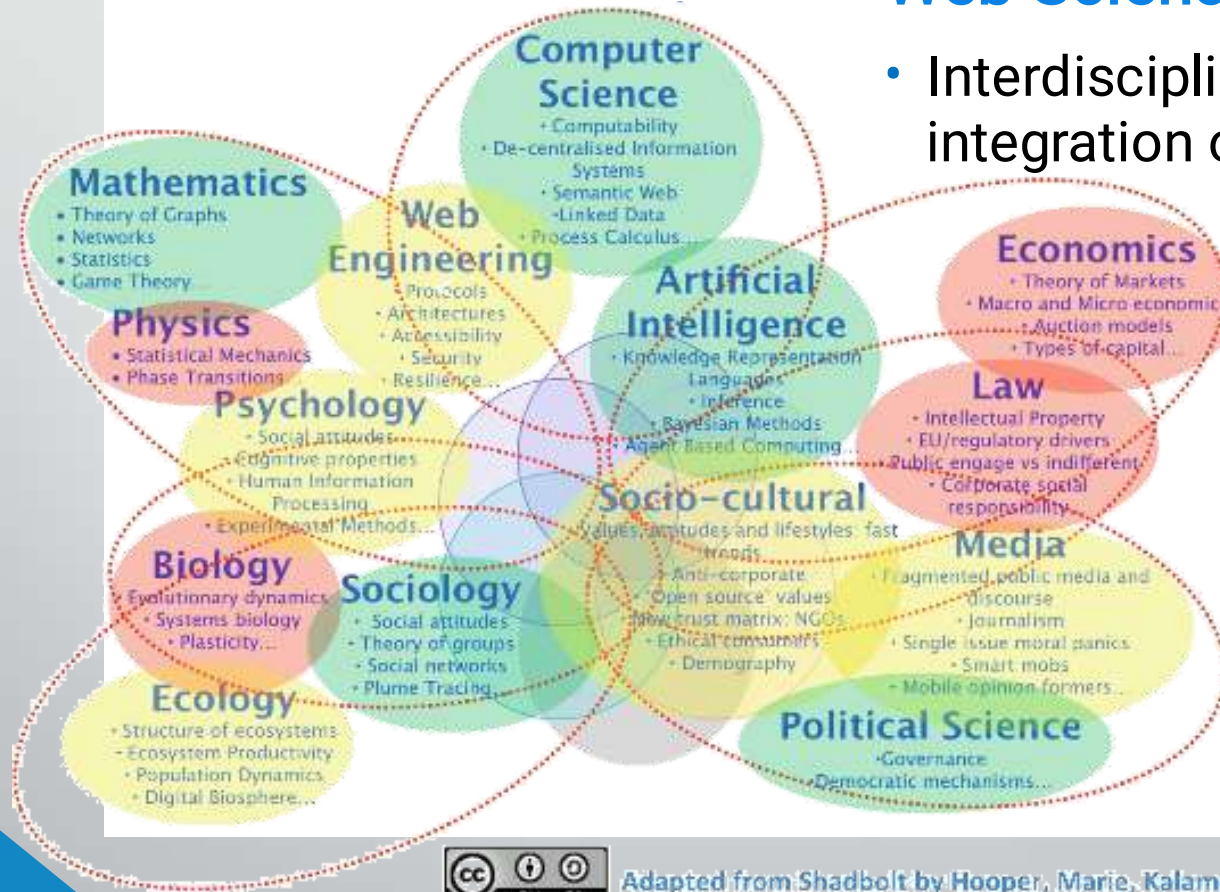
Web Science

• Interdiscipli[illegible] integration o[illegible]

Computer Science
• Computability
• De-centralised Information Systems
• Semantic Web
• Linked Data
• Process Calculus...

Mathematics
• Theory of Graphs
• Networks
• Statistics
• Game Theory...

Web Engineering
• Protocols
• Architectures
• Accessibility
• Security
• Resilience...

Physics
• Statistical Mechanics
• Phase Transitions...

Artificial Intelligence
• Knowledge Representation Languages
• Inference
• Bayesian Methods
• Agent Based Computing...

Economics
• Theory of Markets
• Macro and Micro economic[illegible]
• Auction models
• Types of capital...

Law
• Intellectual Property
• EU/regulatory drivers
• Public engage vs indifferent
• Corporate social responsibility...

Psychology
• Social attitudes
• Cognitive properties
• Human Information Processing
• Experimental Methods...

Socio-cultural
• Values, attitudes and lifestyles: fast trends
• Anti-corporate
• 'Open source' values
• New trust matrix: NGOs
• Ethical consumers
• Demography

Media
• Fragmented public media and discourse
• Journalism
• Single issue moral panics
• Smart mobs
• Mobile opinion formers...

Biology
• Evolutionary dynamics
• Systems biology
• Plasticity...

Sociology
• Social attitudes
• Theory of groups
• Social networks
• Plume Tracing...

Ecology
• Structure of ecosystems
• Ecosystem Productivity
• Population Dynamics
• Digital Biosphere...

Political Science
• Governance
• Democratic mechanisms...

Adapted from Shadbolt by Hooper, Marie, Kalam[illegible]